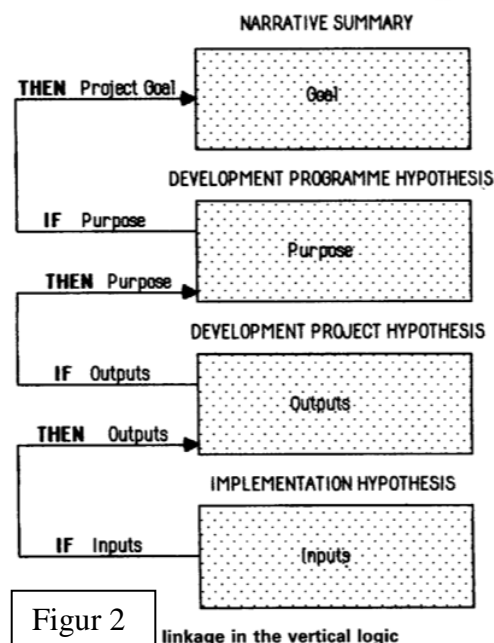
NARRATIVE SUMMARY

THEN Project Goal

Goal

DEVELOPMENT PROGRAMME HYPOTHESIS

IF Purpose

Purpose

THEN Purpose

DEVELOPMENT PROJECT HYPOTHESIS

IF Outputs

Outputs

THEN Outputs

IMPLEMENTATION HYPOTHESIS

IF Inputs

Inputs

Figur 2

linkage in the vertical logic